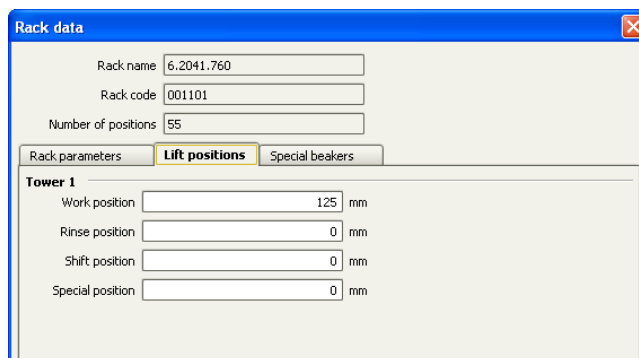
Rack data

Rack name 6.2041.760

Rack code 001101

Number of positions 55

Rack parameters | Lift positions | Special beakers

Tower 1

Work position 125 mm

Rinse position 0 mm

Shift position 0 mm

Special position 0 mm